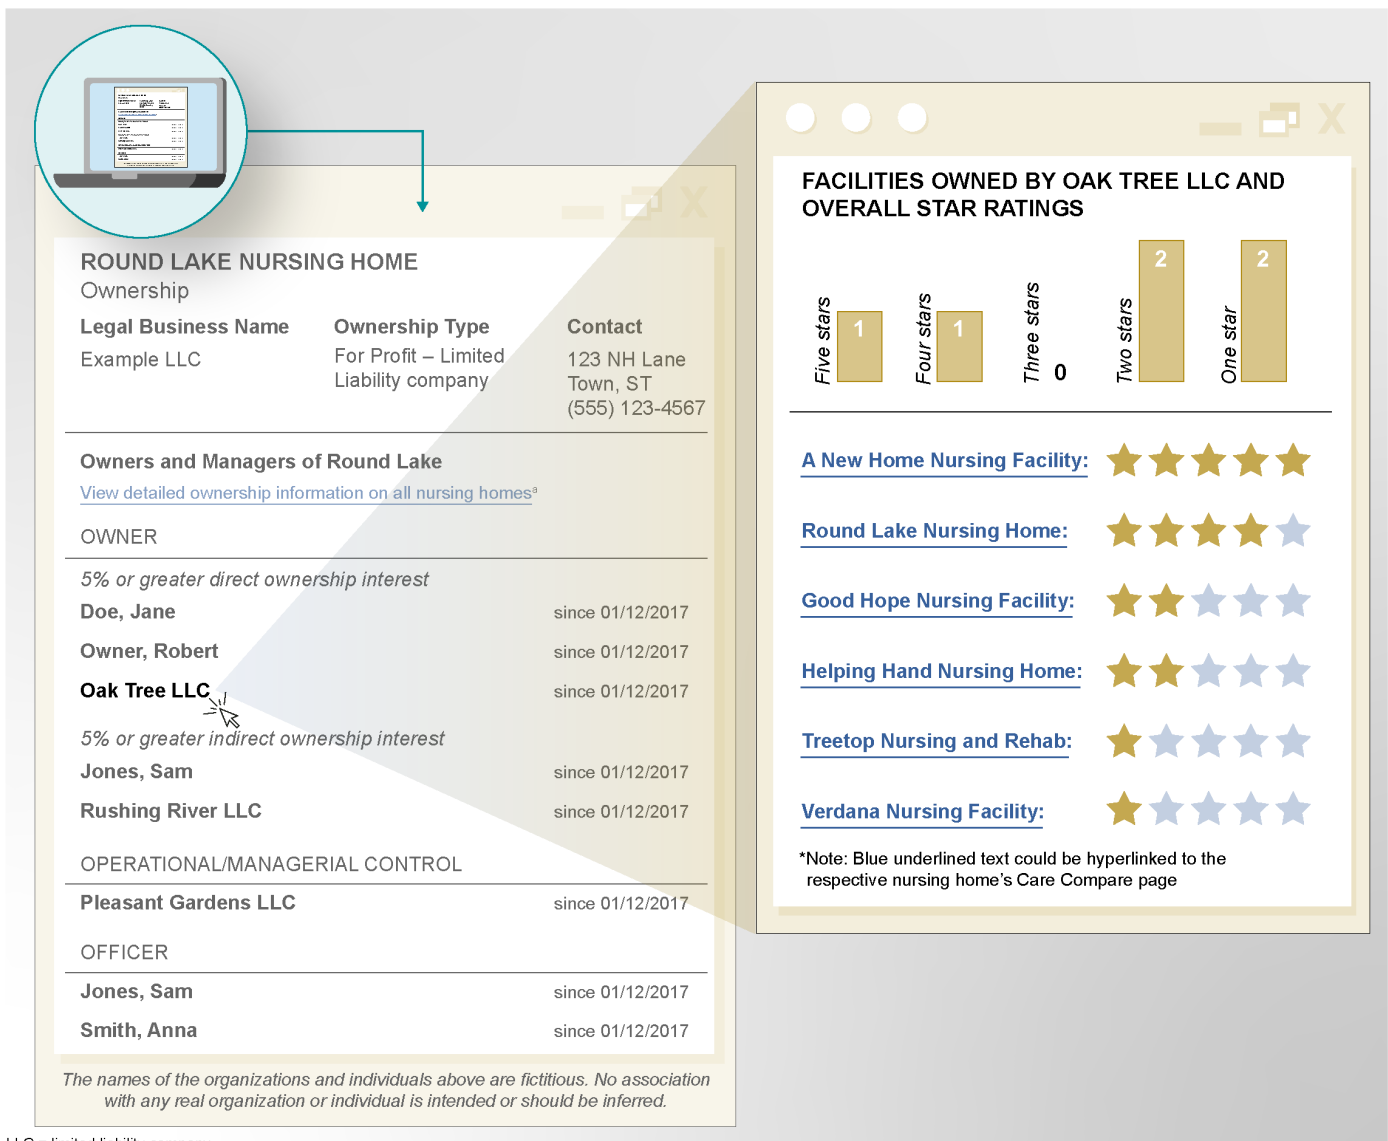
ROUND LAKE NURSING HOME
Ownership

| Legal Business Name | Ownership Type | Contact |
|---|---|---|
| Example LLC | For Profit – Limited Liability company | 123 NH Lane Town, ST (555) 123-4567 |

Owners and Managers of Round Lake
View detailed ownership information on all nursing homes$^a$

OWNER

5% or greater direct ownership interest
Doe, Jane since 01/12/2017
Owner, Robert since 01/12/2017
Oak Tree LLC since 01/12/2017

5% or greater indirect ownership interest
Jones, Sam since 01/12/2017
Rushing River LLC since 01/12/2017

OPERATIONAL/MANAGERIAL CONTROL
Pleasant Gardens LLC since 01/12/2017

OFFICER
Jones, Sam since 01/12/2017
Smith, Anna since 01/12/2017

The names of the organizations and individuals above are fictitious. No association with any real organization or individual is intended or should be inferred.

FACILITIES OWNED BY OAK TREE LLC AND OVERALL STAR RATINGS

Five stars 1
Four stars 1
Three stars 0
Two stars 2
One star 2

A New Home Nursing Facility:
Round Lake Nursing Home:
Good Hope Nursing Facility:
Helping Hand Nursing Home:
Treetop Nursing and Rehab:
Verdana Nursing Facility:

*Note: Blue underlined text could be hyperlinked to the respective nursing home's Care Compare page